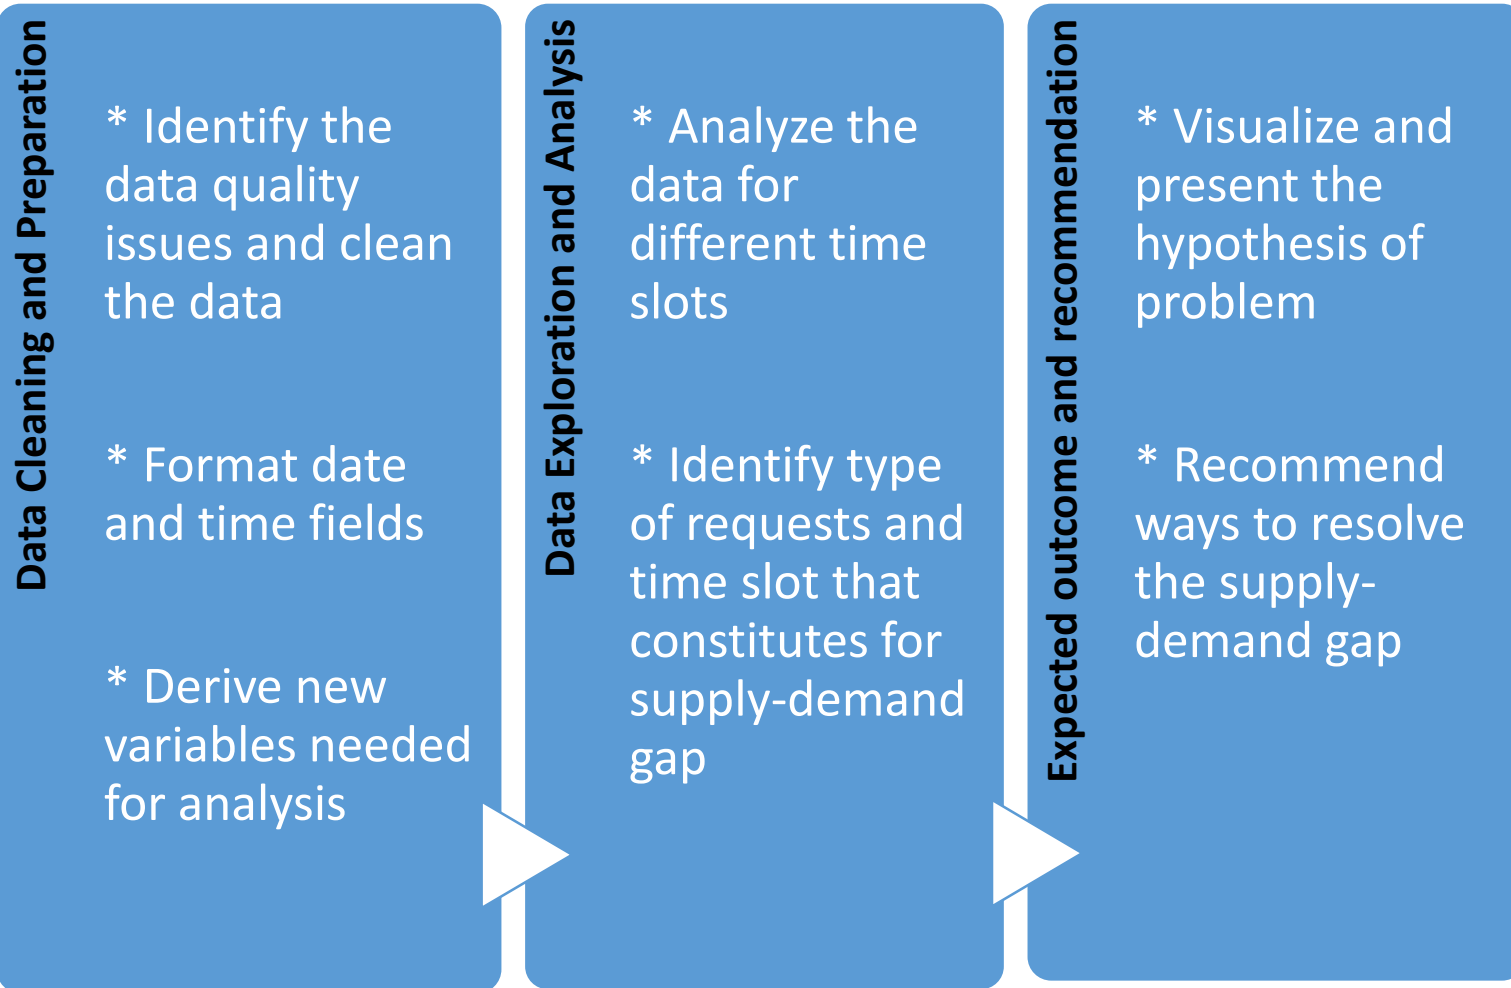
Data Cleaning and Preparation

* Identify the data quality issues and clean the data

* Format date and time fields

* Derive new variables needed for analysis

Data Exploration and Analysis

* Analyze the data for different time slots

* Identify type of requests and time slot that constitutes for supply-demand gap

Expected outcome and recommendation

* Visualize and present the hypothesis of problem

* Recommend ways to resolve the supply-demand gap